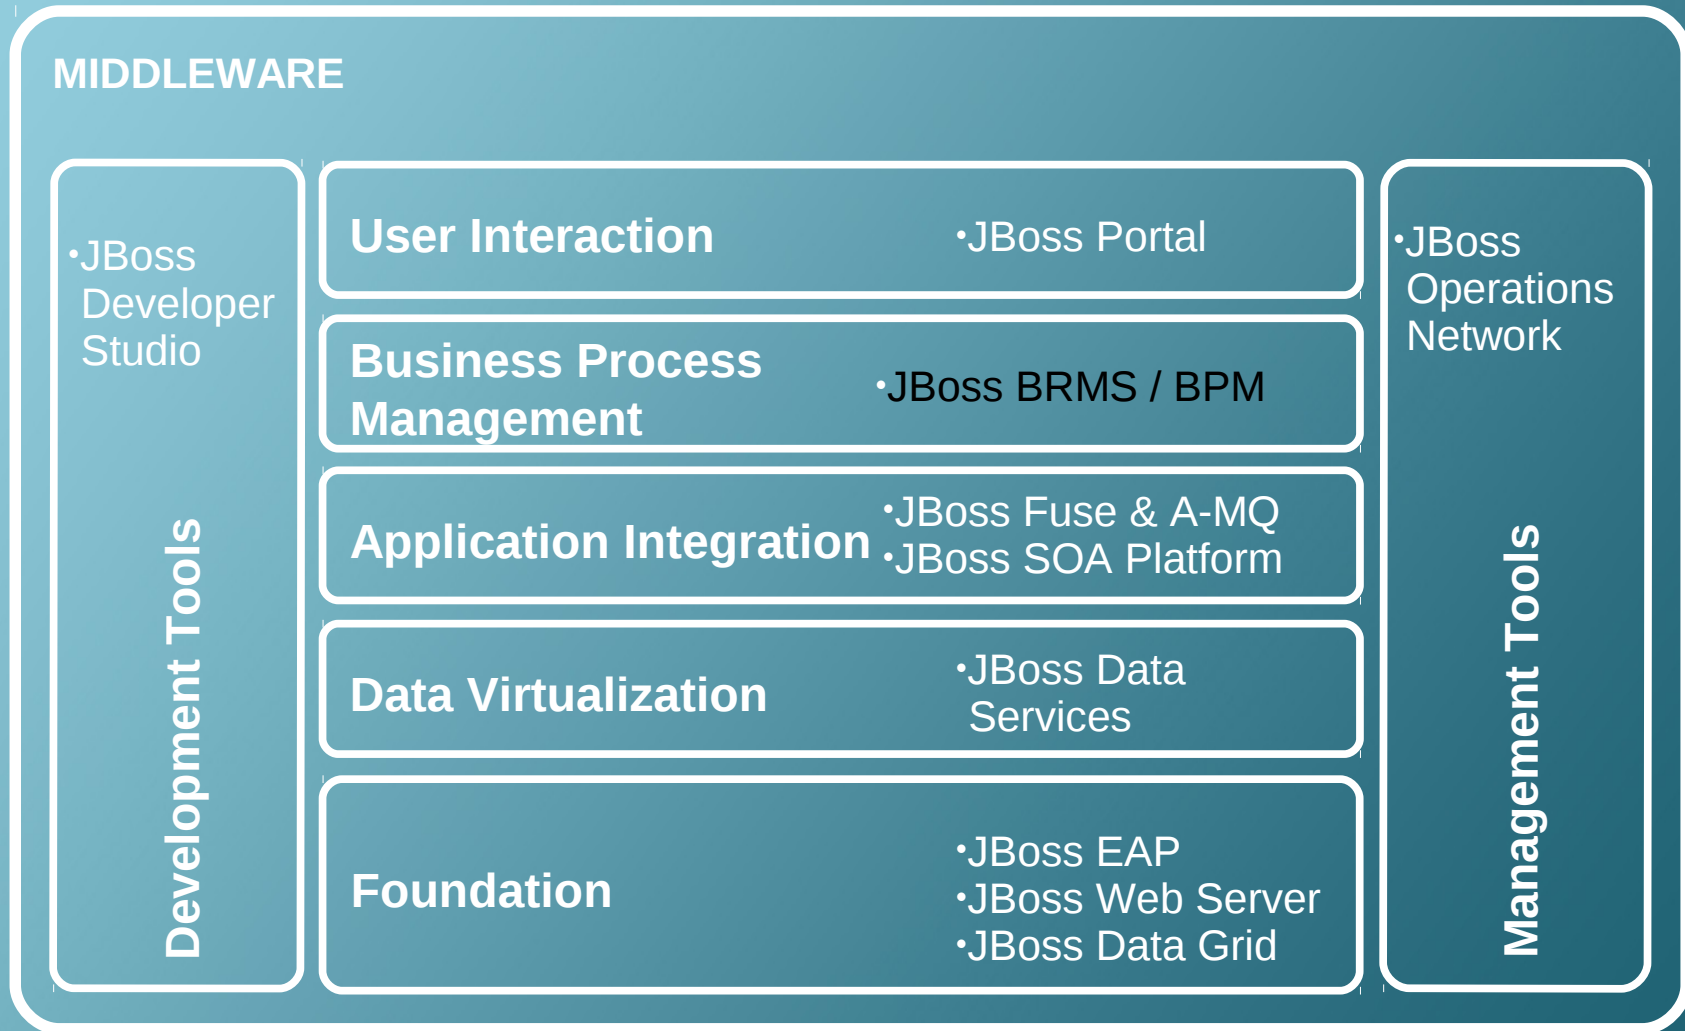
MIDDLEWARE

•JBoss Developer Studio

Development Tools

User Interaction

•JBoss Portal

Business Process Management

•JBoss BRMS / BPM

Application Integration

•JBoss Fuse & A-MQ
•JBoss SOA Platform

Data Virtualization

•JBoss Data Services

Foundation

•JBoss EAP
•JBoss Web Server
•JBoss Data Grid

•JBoss Operations Network

Management Tools